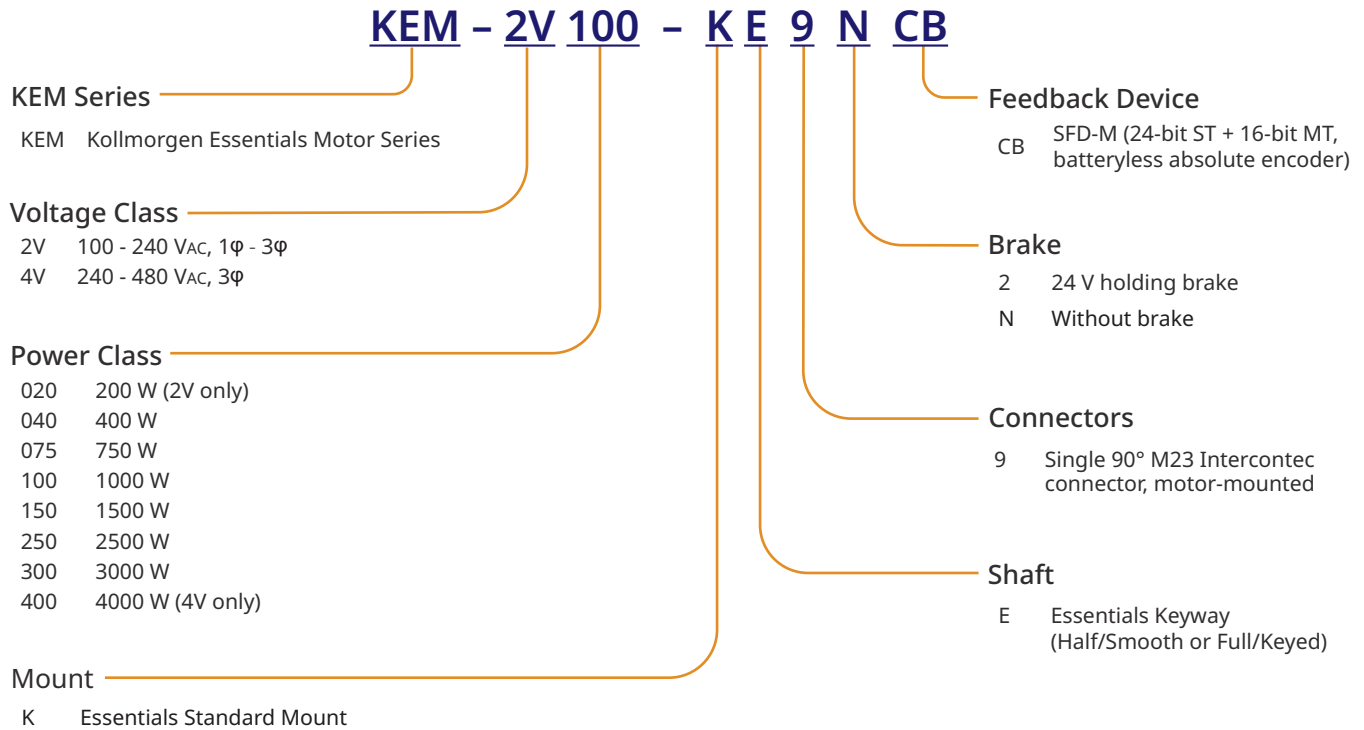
KEM – 2V 100 – K E 9 N CB

KEM Series
KEM Kollmorgen Essentials Motor Series

Voltage Class
2V 100 - 240 VAC, 1φ - 3φ
4V 240 - 480 VAC, 3φ

Power Class
020 200 W (2V only)
040 400 W
075 750 W
100 1000 W
150 1500 W
250 2500 W
300 3000 W
400 4000 W (4V only)

Mount
K Essentials Standard Mount

Feedback Device
CB SFD-M (24-bit ST + 16-bit MT, batteryless absolute encoder)

Brake
2 24 V holding brake
N Without brake

Connectors
9 Single 90° M23 Intercontec connector, motor-mounted

Shaft
E Essentials Keyway (Half/Smooth or Full/Keyed)